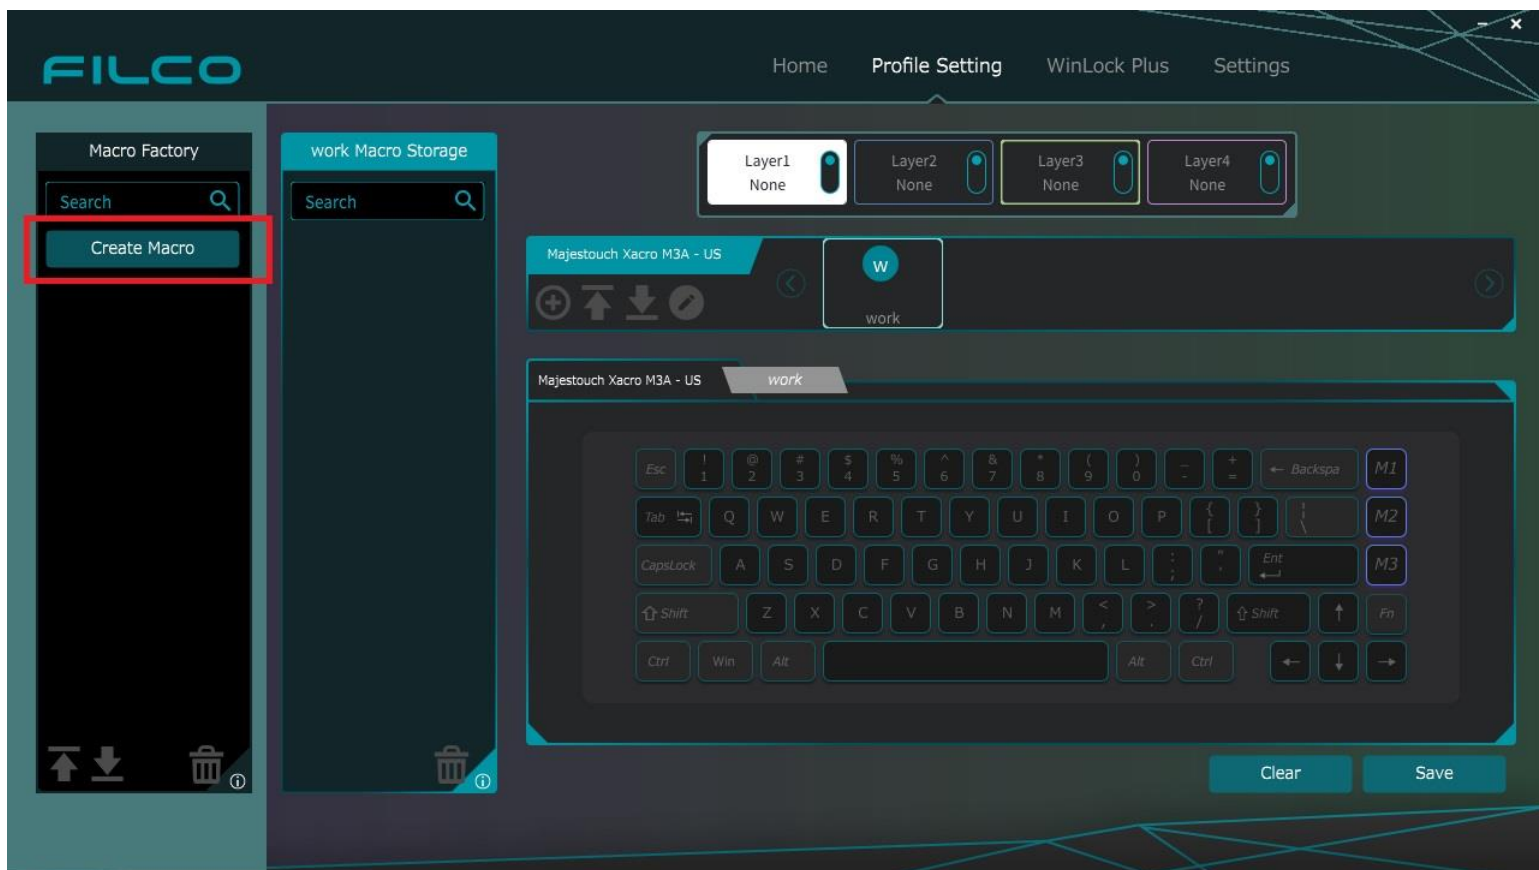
FILCO

Home Profile Setting WinLock Plus Settings

Macro Factory
Search
Create Macro

work Macro Storage
Search

Layer1 None
Layer2 None
Layer3 None
Layer4 None

Majestouch Xacro M3A - US
W
work

Majestouch Xacro M3A - US
work

Esc ! 1 @ 2 # 3 $ 4 % 5 ^ 6 & 7 * 8 ( 9 ) 0 _ - + = ← Backspa M1
Tab Q W E R T Y U I O P { [ } ] | \ M2
CapsLock A S D F G H J K L : ; " ' Ent M3
Shift Z X C V B N M < , > . ? / Shift ↑ Fn
Ctrl Win Alt Alt Ctrl ← ↓ →

Clear
Save